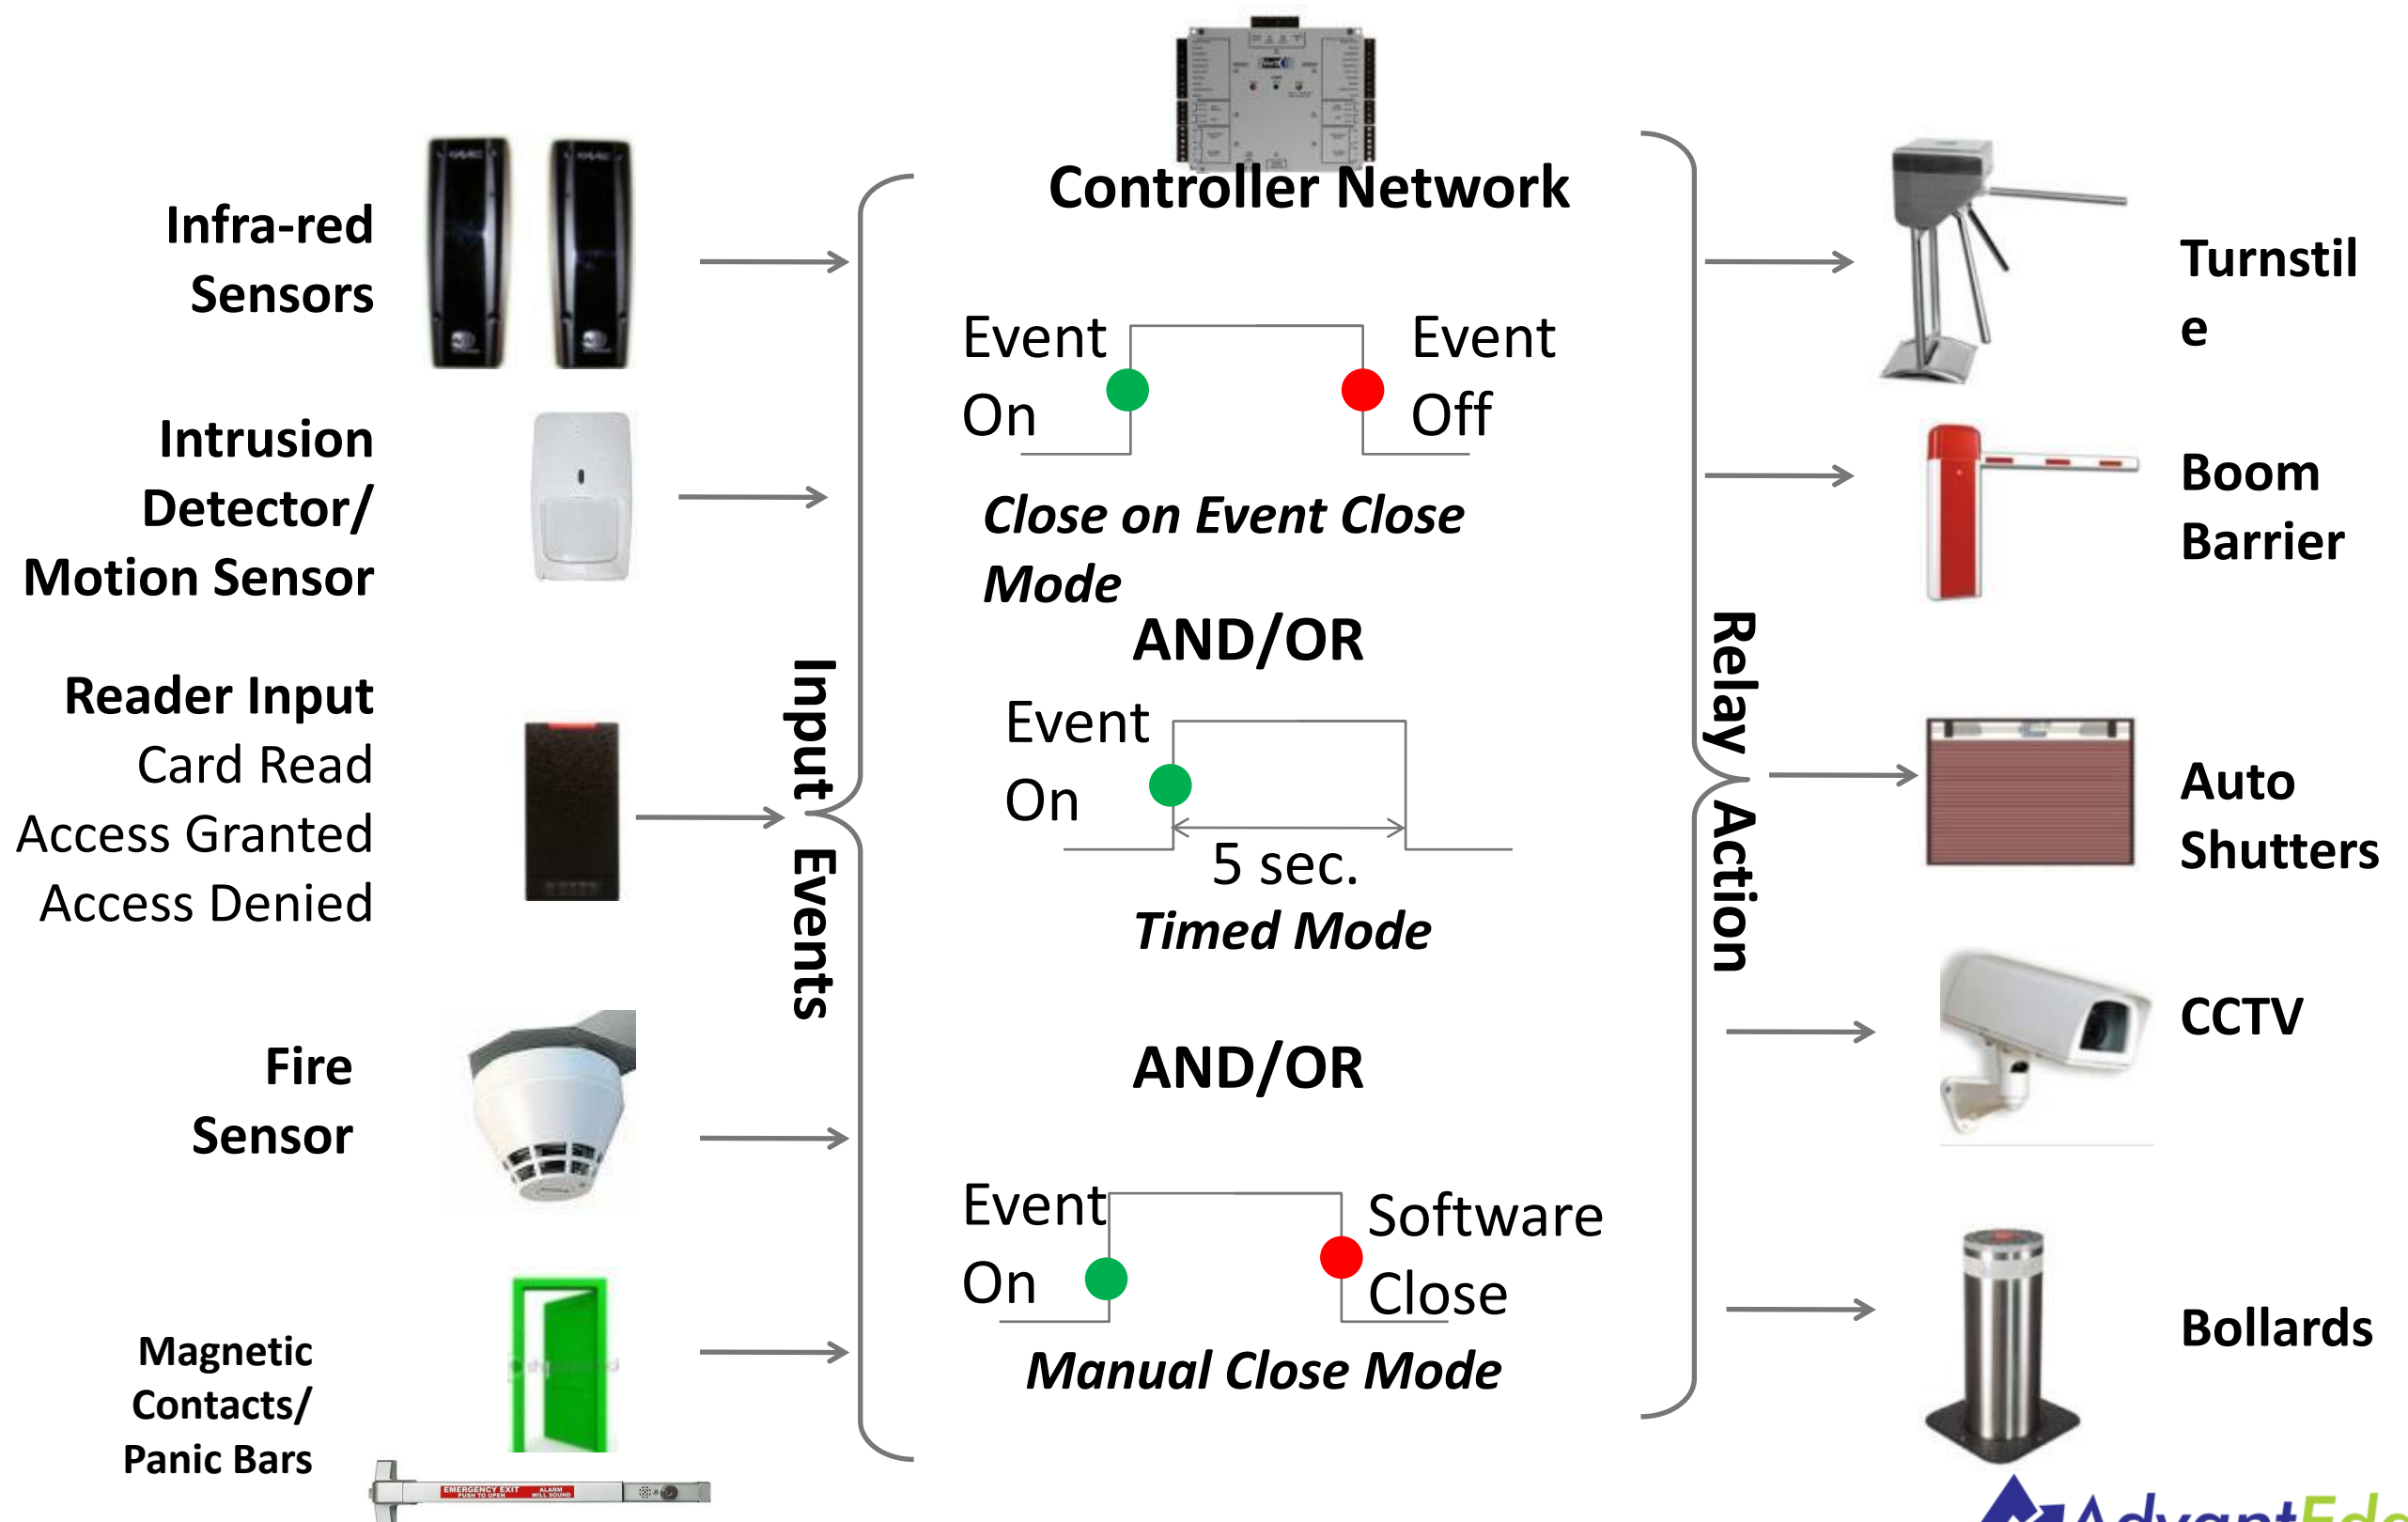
Infra-red Sensors

Intrusion Detector/ Motion Sensor

Reader Input
Card Read
Access Granted
Access Denied

Fire Sensor

Magnetic Contacts/ Panic Bars

EMERGENCY EXIT PUSH TO OPEN ALARM WILL SOUND

Input Events

Controller Network

Event On

Event Off

Close on Event Close Mode

AND/OR

Event On

5 sec.

Timed Mode

AND/OR

Event On

Software Close

Manual Close Mode

Relay Action

Turnstile

Boom Barrier

Auto Shutters

CCTV

Bollards

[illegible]